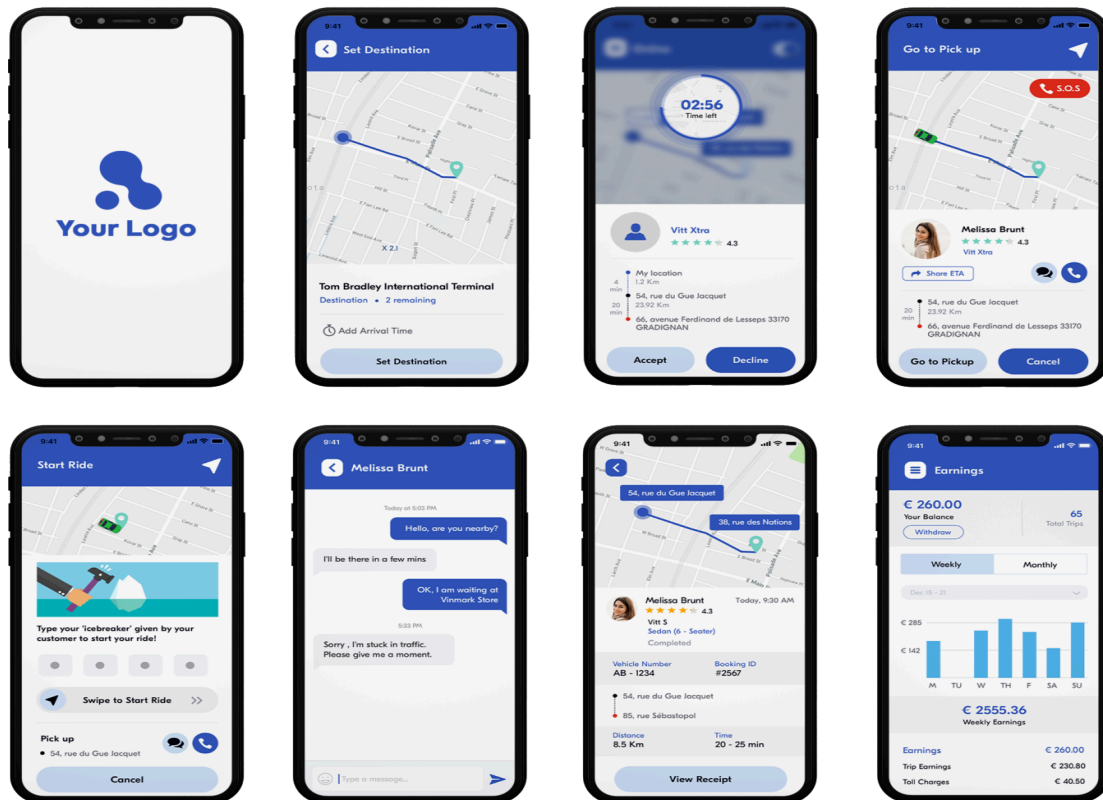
Your Logo

9:41
Set Destination
X 2.1
Tom Bradley International Terminal
Destination • 2 remaining
Add Arrival Time
Set Destination

02:56
Time left
Vitt Xtra
4.3
4 min
My location
1.2 Km
54, rue du Gue Jacquet
23.92 Km
20 min
66, avenue Ferdinand de Lesseps 33170 GRADIGNAN
Accept
Decline

9:41
Go to Pick up
S.O.S
Melissa Brunt
4.3
Vitt Xtra
Share ETA
54, rue du Gue Jacquet
20 min
23.92 Km
66, avenue Ferdinand de Lesseps 33170 GRADIGNAN
Go to Pickup
Cancel

9:41
Start Ride
Type your 'icebreaker' given by your customer to start your ride!
Swipe to Start Ride
Pick up
54, rue du Gue Jacquet
Cancel

9:41
Melissa Brunt
Today at 5:03 PM
Hello, are you nearby?
I'll be there in a few mins
OK, I am waiting at Vinmark Store
5:33 PM
Sorry , I'm stuck in traffic. Please give me a moment.
Type a message...

9:41
54, rue du Gue Jacquet
38, rue des Nations
Melissa Brunt
4.3
Today, 9:30 AM
Vitt S
Sedan (6 - Seater)
Completed
Vehicle Number
AB - 1234
Booking ID
#2567
54, rue du Gue Jacquet
85, rue Sébastopol
Distance
8.5 Km
Time
20 - 25 min
View Receipt

9:41
Earnings
€ 260.00
Your Balance
Withdraw
65
Total Trips
Weekly
Monthly
Dec 15 - 21
€ 285
€ 142
M TU W TH F SA SU
€ 2555.36
Weekly Earnings
Earnings
€ 260.00
Trip Earnings
€ 230.80
Toll Charges
€ 40.50